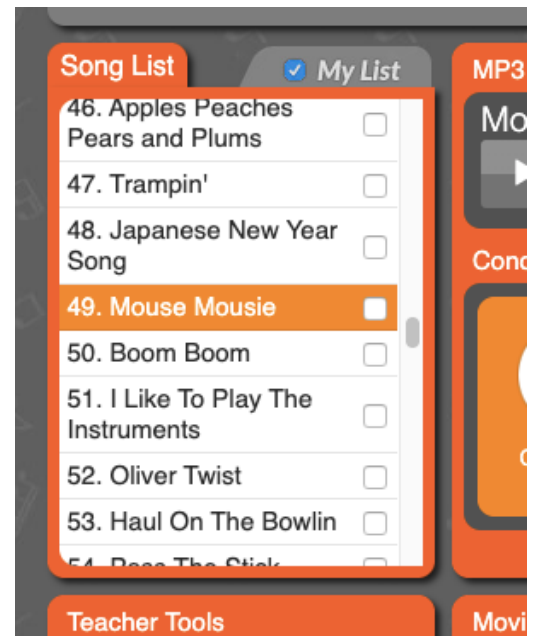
Song List

My List

46. Apples Peaches Pears and Plums

47. Trampin'

48. Japanese New Year Song

49. Mouse Mousie

50. Boom Boom

51. I Like To Play The Instruments

52. Oliver Twist

53. Haul On The Bowlin

54. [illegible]

MP3

Mo

Cond

Teacher Tools

Movi